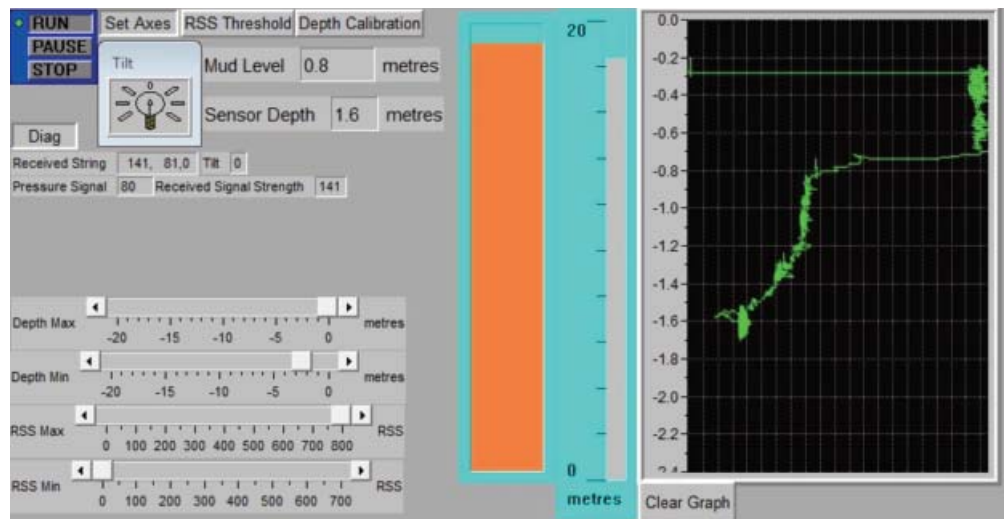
RUN
PAUSE
STOP
Set Axes
RSS Threshold
Depth Calibration
Tilt
Mud Level 0.8 metres
Sensor Depth 1.6 metres
Diag
Received String 141, 81,0 Tilt 0
Pressure Signal 80 Received Signal Strength 141

Depth Max -20 -15 -10 -5 0 metres
Depth Min -20 -15 -10 -5 0 metres
RSS Max 0 100 200 300 400 500 600 700 800 RSS
RSS Min 0 100 200 300 400 500 600 700 RSS

20
0
metres

0.0
-0.2
-0.4
-0.6
-0.8
-1.0
-1.2
-1.4
-1.6
-1.8
-2.0
-2.2
-2.4
Clear Graph